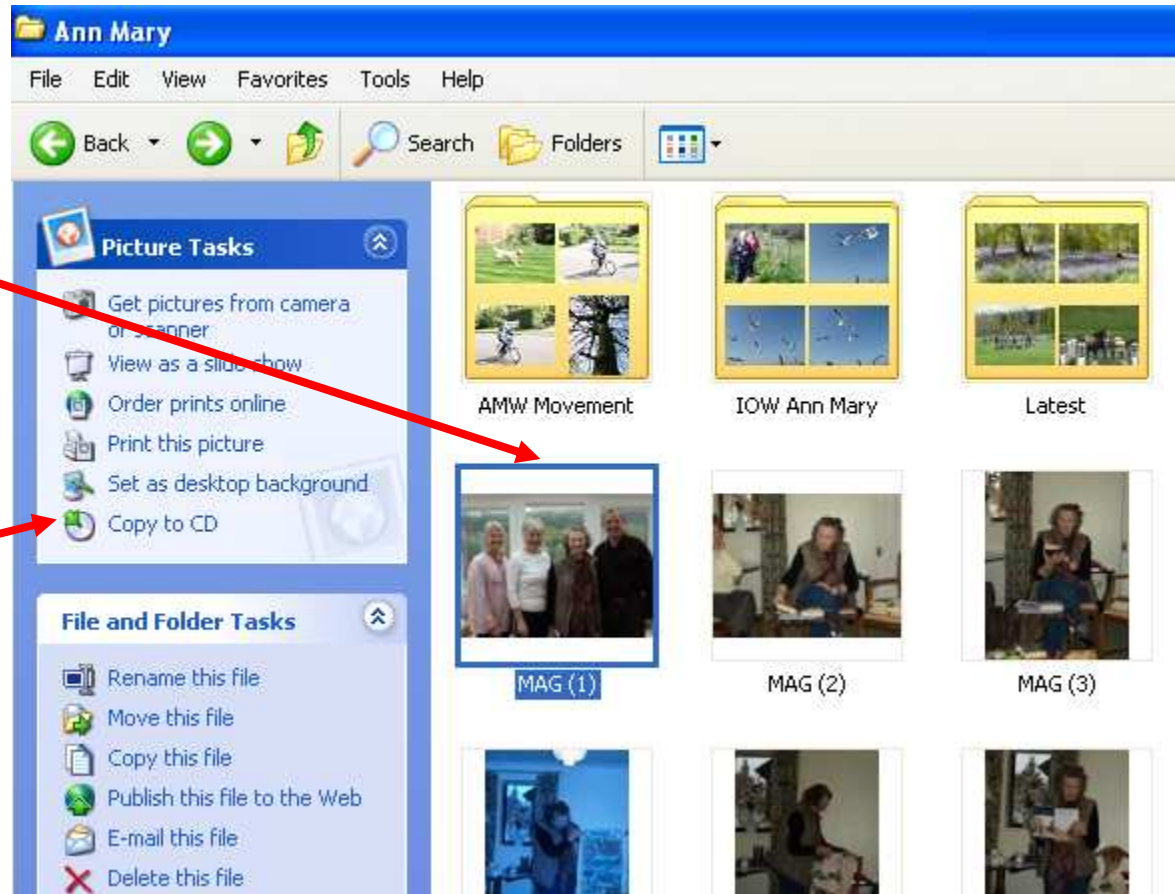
Ann Mary

File Edit View Favorites Tools Help

Back Search Folders

Picture Tasks

Get pictures from camera or scanner
View as a slide show
Order prints online
Print this picture
Set as desktop background
Copy to CD

File and Folder Tasks

Rename this file
Move this file
Copy this file
Publish this file to the Web
E-mail this file
Delete this file

AMW Movement
IOW Ann Mary
Latest
MAG (1)
MAG (2)
MAG (3)